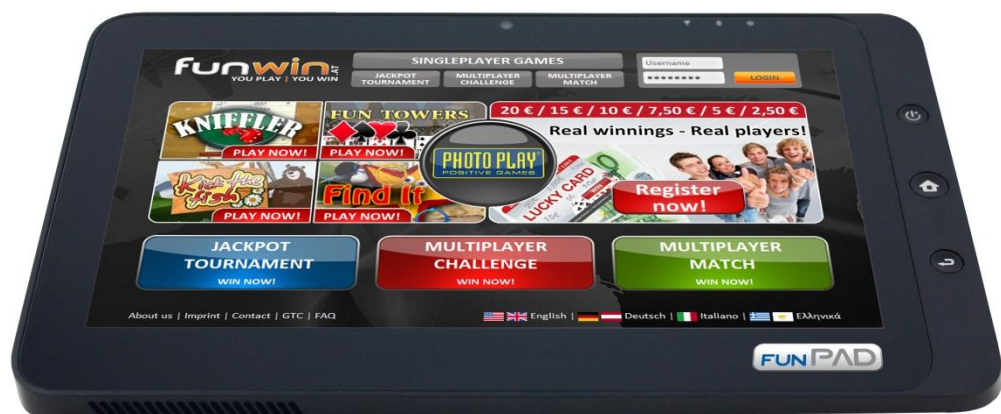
funwin.at
YOU PLAY | YOU WIN

SINGLEPLAYER GAMES
JACKPOT TOURNAMENT
MULTIPLAYER CHALLENGE
MULTIPLAYER MATCH

Username
••••••••
LOGIN

KNIFFLER
PLAY NOW!
FUN TOWERS
PLAY NOW!
Kick the fish
PLAY NOW!
Find It
PLAY NOW!

PHOTO PLAY
POSITIVE GAMES

20 € / 15 € / 10 € / 7,50 € / 5 € / 2,50 €
Real winnings - Real players!
LUCKY CARD
WIN
Register now!

JACKPOT TOURNAMENT
WIN NOW!
MULTIPLAYER CHALLENGE
WIN NOW!
MULTIPLAYER MATCH
WIN NOW!

About us | Imprint | Contact | GTC | FAQ
English | Deutsch | Italiano | Ελληνικά

FUNPAD